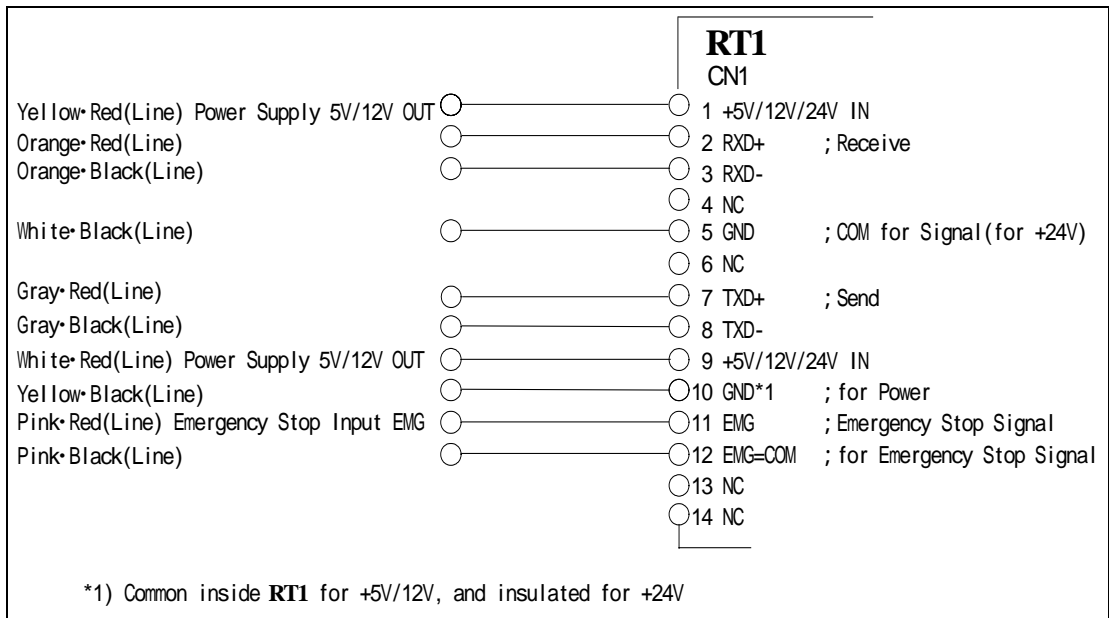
RT1
CN1

Yellow･Red(Line) Power Supply 5V/12V OUT
Orange･Red(Line)
Orange･Black(Line)
White･Black(Line)
Gray･Red(Line)
Gray･Black(Line)
White･Red(Line) Power Supply 5V/12V OUT
Yellow･Black(Line)
Pink･Red(Line) Emergency Stop Input EMG
Pink･Black(Line)

1 +5V/12V/24V IN
2 RXD+ ; Receive
3 RXD-
4 NC
5 GND ; COM for Signal(for +24V)
6 NC
7 TXD+ ; Send
8 TXD-
9 +5V/12V/24V IN
10 GND*1 ; for Power
11 EMG ; Emergency Stop Signal
12 EMG=COM ; for Emergency Stop Signal
13 NC
14 NC

*1) Common inside RT1 for +5V/12V, and insulated for +24V